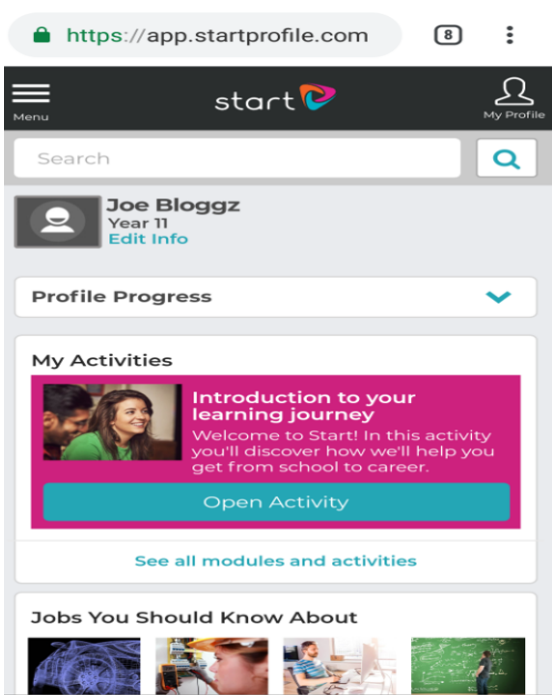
https://app.startprofile.com

8

Menu

start

My Profile

Search

Joe Bloggz
Year 11
Edit Info

Profile Progress

My Activities

Introduction to your learning journey
Welcome to Start! In this activity you'll discover how we'll help you get from school to career.

Open Activity

See all modules and activities

Jobs You Should Know About